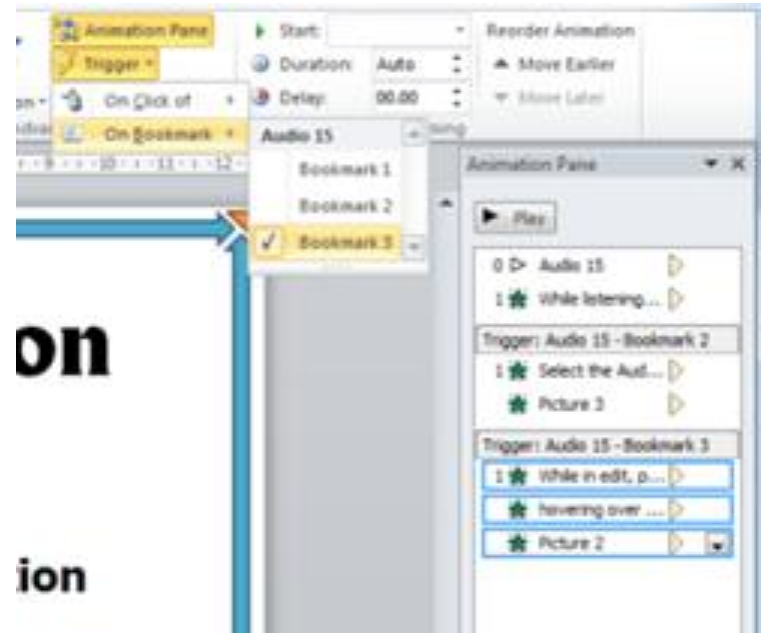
Animation Pane
Trigger
On Click of
On Bookmark
Start:
Duration: Auto
Delay: 00.00
Reorder Animation
Move Earlier
Move Later
Audio 15
Bookmark 1
Bookmark 2
Bookmark 3
Animation Pane
Play
0 Audio 15
1 While listening...
Trigger: Audio 15 - Bookmark 2
1 Select the Aud...
Picture 3
Trigger: Audio 15 - Bookmark 3
1 While in edit, p...
hovering over ...
Picture 2
on
ion